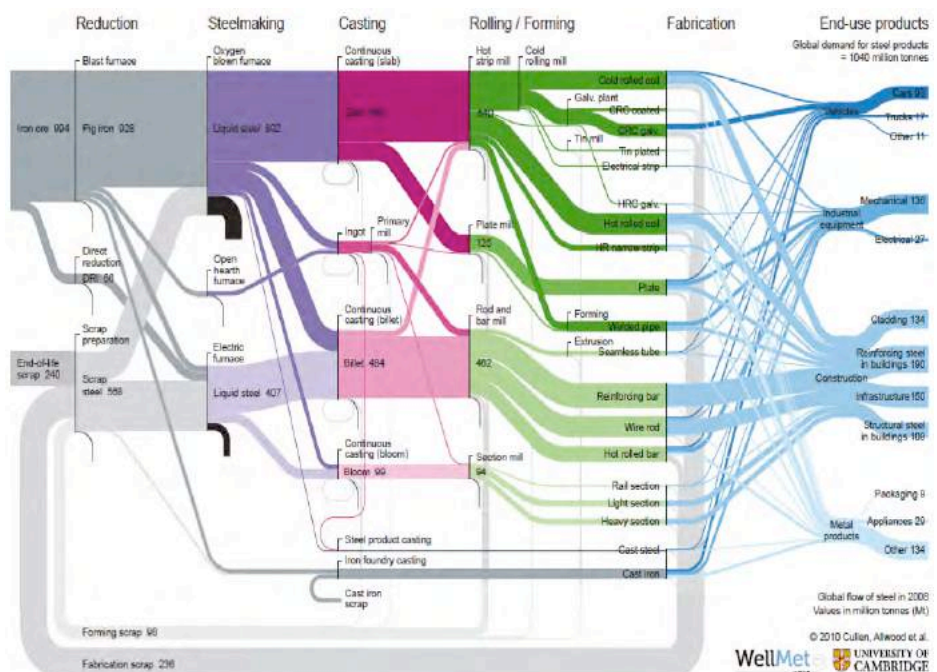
Reduction

Steelmaking

Casting

Rolling / Forming

Fabrication

End-use products

Global demand for steel products = 1040 million tonnes

Blast furnace

Oxygen blown furnace

Continuous casting (slab)

Hot strip mill

Cold rolling mill

Iron ore 994

Pig iron 928

Liquid steel 602

Slab 590

640

Cold rolled coil

Galv. plant

CRC coated

CRC galv.

Tin mill

Tin plated

Electrical strip

Cars 93

Trucks 17

Other 11

Vehicles

HRC galv.

Hot rolled coil

HR narrow strip

Mechanical 136

Industrial equipment

Electrical 27

Ingot

Primary mill

Plate mill

120

Direct reduction

DRI 60

Open hearth furnace

Plate

Forming

Welded pipe

Scrap preparation

Continuous casting (billet)

Rod and bar mill

Extrusion

Seamless tube

Cladding 134

End-of-life scrap 240

Electric furnace

Billet 464

462

Reinforcing steel in buildings 190

Scrap steel 558

Liquid steel 407

Construction

Reinforcing bar

Infrastructure 150

Wire rod

Structural steel in buildings 109

Continuous casting (bloom)

Section mill

Hot rolled bar

Bloom 99

94

Rail section

Light section

Packaging 9

Heavy section

Appliances 29

Metal products

Steel product casting

Cast steel

Other 134

Iron foundry casting

Cast iron

Cast iron scrap

Global flow of steel in 2008

Values in million tonnes (Mt)

Forming scrap 98

© 2010 Cullen, Allwood et al.

Fabrication scrap 236

WellMet

UNIVERSITY OF CAMBRIDGE